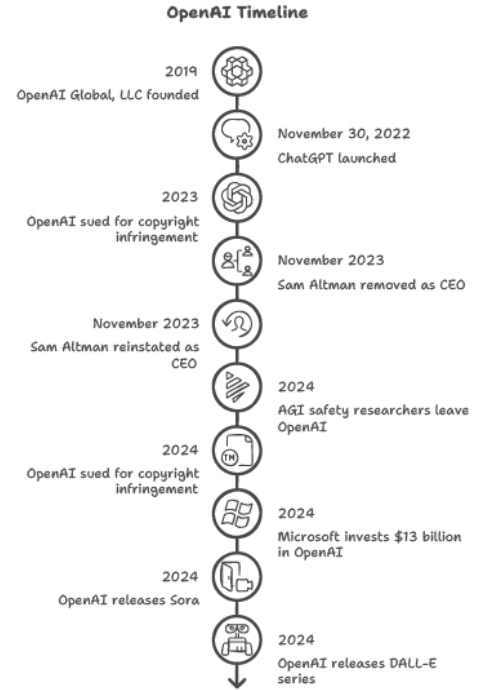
OpenAI Timeline

2019
OpenAI Global, LLC founded

November 30, 2022
ChatGPT launched

2023
OpenAI sued for copyright infringement

November 2023
Sam Altman removed as CEO

November 2023
Sam Altman reinstated as CEO

2024
AGI safety researchers leave OpenAI

2024
OpenAI sued for copyright infringement

2024
Microsoft invests $13 billion in OpenAI

2024
OpenAI releases Sora

2024
OpenAI releases DALL-E series